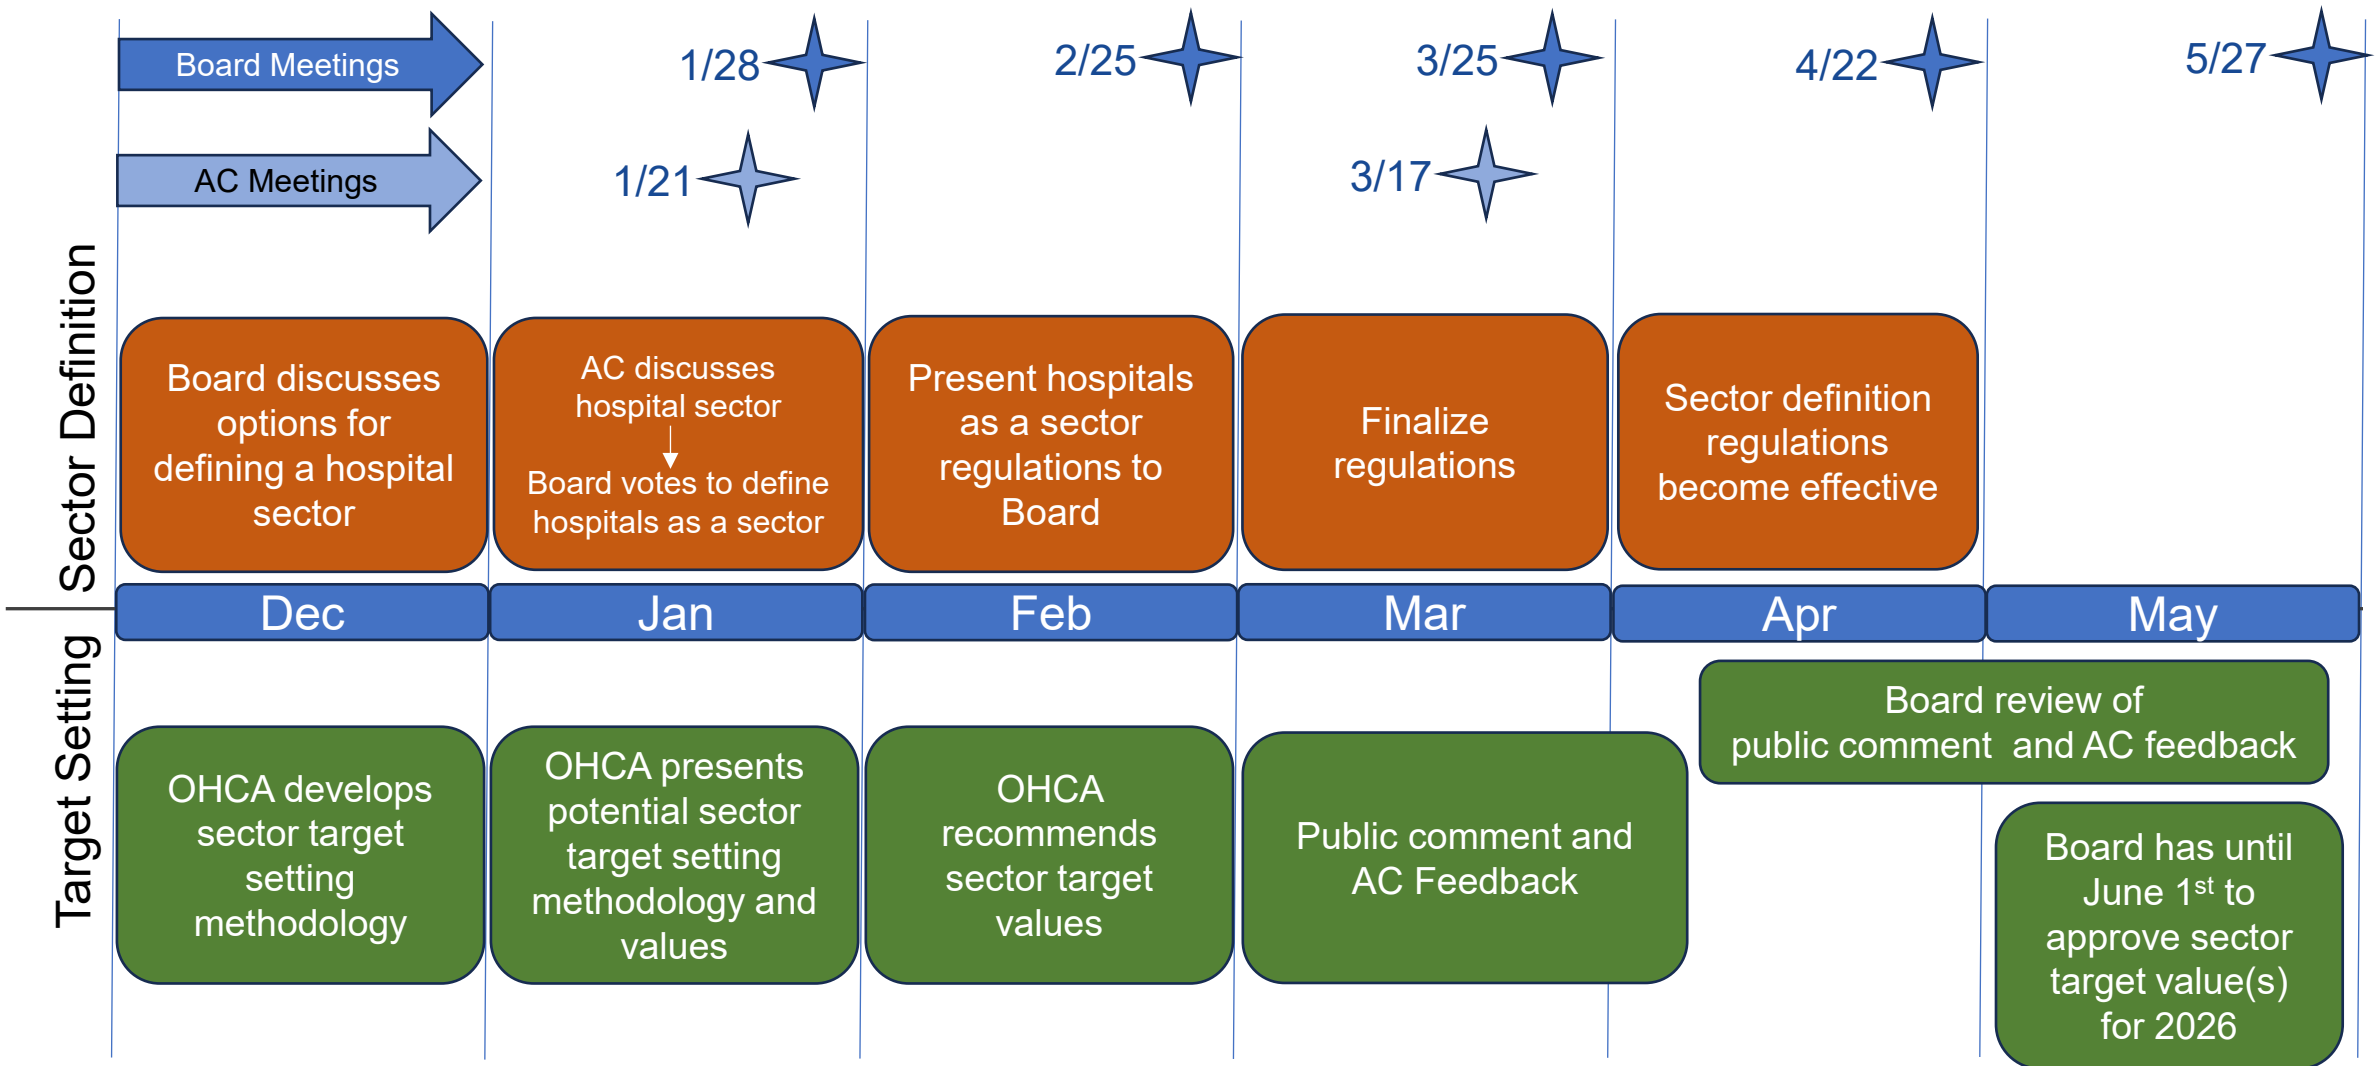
Board Meetings

AC Meetings

1/28

2/25

3/25

4/22

5/27

1/21

3/17

Sector Definition

Board discusses options for defining a hospital sector

AC discusses hospital sector

Board votes to define hospitals as a sector

Present hospitals as a sector regulations to Board

Finalize regulations

Sector definition regulations become effective

| Dec | Jan | Feb | Mar | Apr | May |
|---|---|---|---|---|---|

Target Setting

OHCA develops sector target setting methodology

OHCA presents potential sector target setting methodology and values

OHCA recommends sector target values

Public comment and AC Feedback

Board review of public comment and AC feedback

Board has until June 1$^{st}$ to approve sector target value(s) for 2026